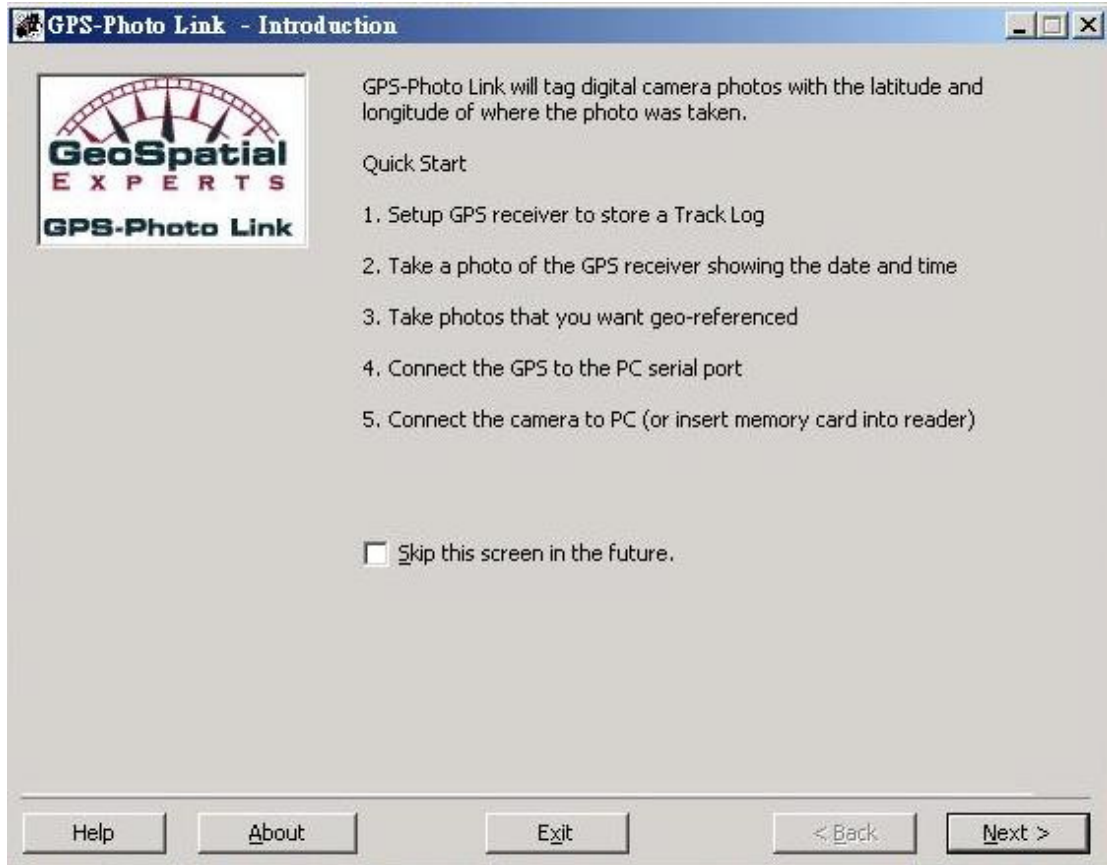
GPS-Photo Link - Introduction

GeoSpatial
EXPERTS
GPS-Photo Link

GPS-Photo Link will tag digital camera photos with the latitude and longitude of where the photo was taken.

Quick Start

1. Setup GPS receiver to store a Track Log

2. Take a photo of the GPS receiver showing the date and time

3. Take photos that you want geo-referenced

4. Connect the GPS to the PC serial port

5. Connect the camera to PC (or insert memory card into reader)

Skip this screen in the future.

Help
About
Exit
< Back
Next >